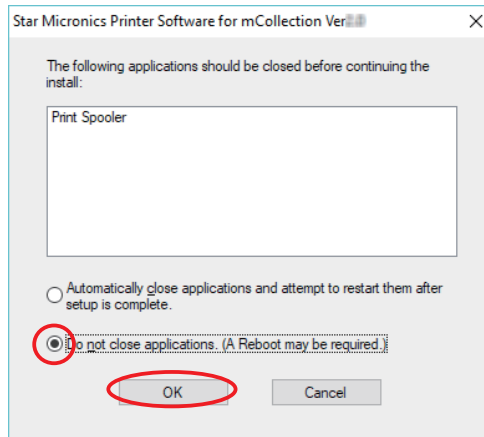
Star Micronics Printer Software for mCollection Ver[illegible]

The following applications should be closed before continuing the install:

Print Spooler

Automatically close applications and attempt to restart them after setup is complete.

Do not close applications. (A Reboot may be required.)

OK

Cancel